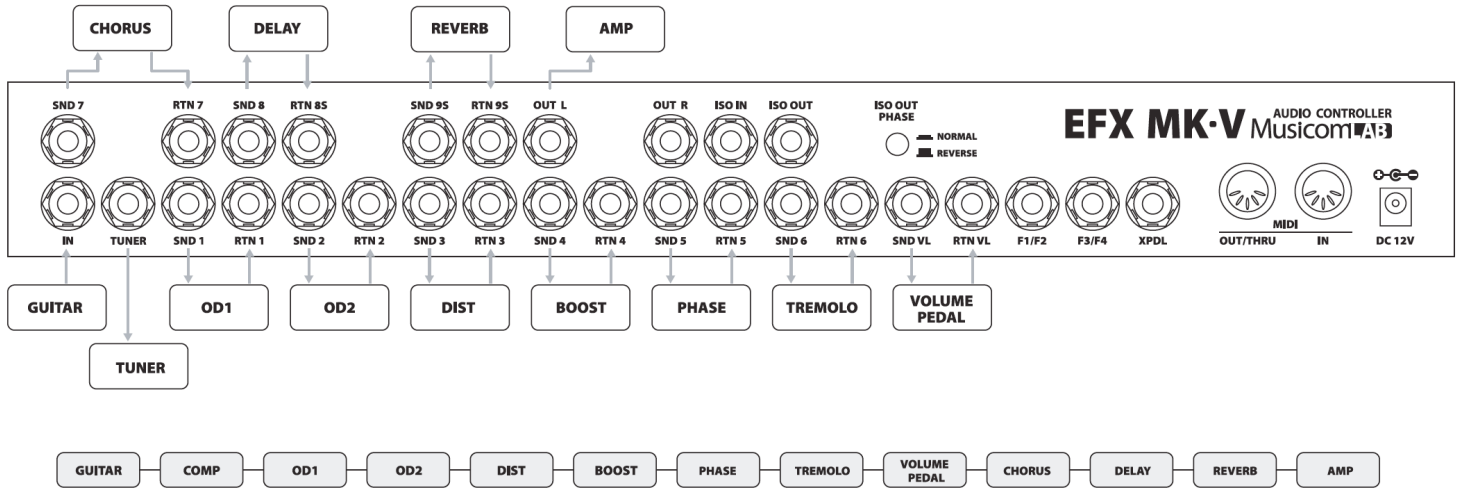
CHORUS
DELAY
REVERB
AMP

SND 7
RTN 7
SND 8
RTN 8S
SND 9S
RTN 9S
OUT L
OUT R
ISO IN
ISO OUT
ISO OUT PHASE
NORMAL
REVERSE

EFX MK·V AUDIO CONTROLLER MusicomLAB

IN
TUNER
SND 1
RTN 1
SND 2
RTN 2
SND 3
RTN 3
SND 4
RTN 4
SND 5
RTN 5
SND 6
RTN 6
SND VL
RTN VL
F1/F2
F3/F4
XPDL
MIDI
OUT/THRU
IN
DC 12V

GUITAR
OD1
OD2
DIST
BOOST
PHASE
TREMOLO
VOLUME PEDAL
TUNER

GUITAR
COMP
OD1
OD2
DIST
BOOST
PHASE
TREMOLO
VOLUME PEDAL
CHORUS
DELAY
REVERB
AMP